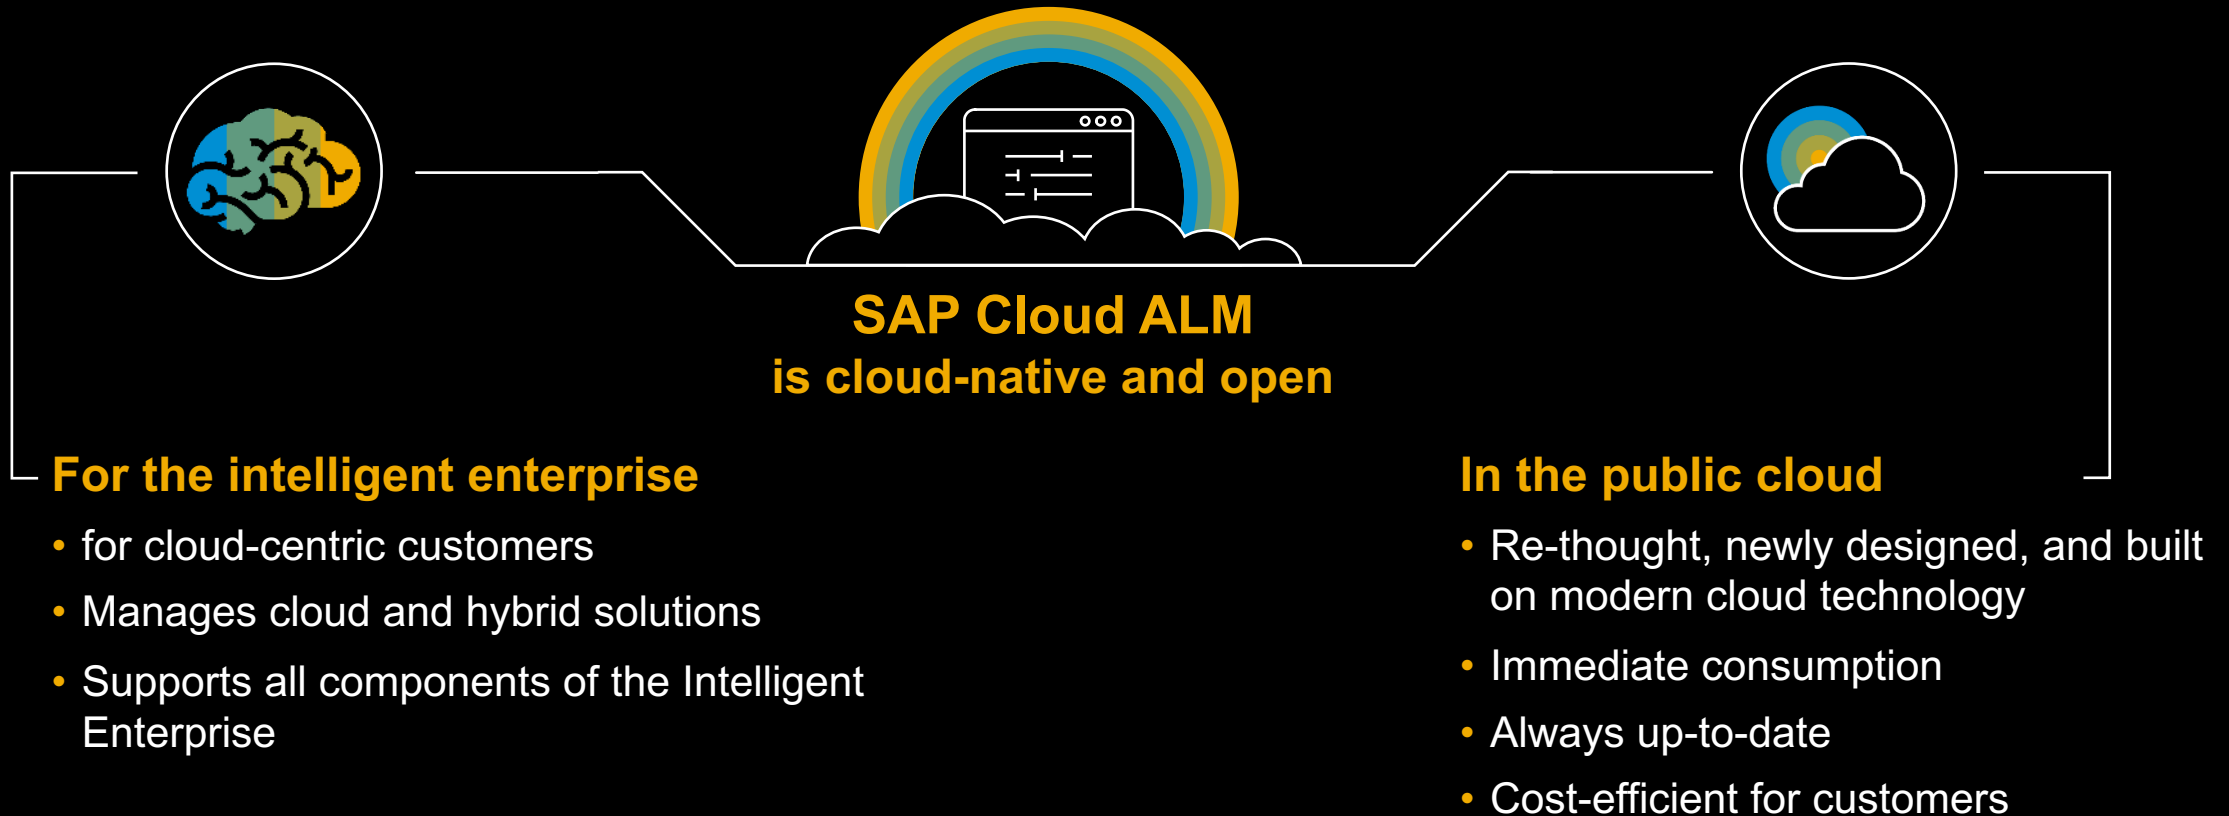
SAP Cloud ALM
is cloud-native and open

For the intelligent enterprise
• for cloud-centric customers
• Manages cloud and hybrid solutions
• Supports all components of the Intelligent Enterprise

In the public cloud
• Re-thought, newly designed, and built on modern cloud technology
• Immediate consumption
• Always up-to-date
• Cost-efficient for customers